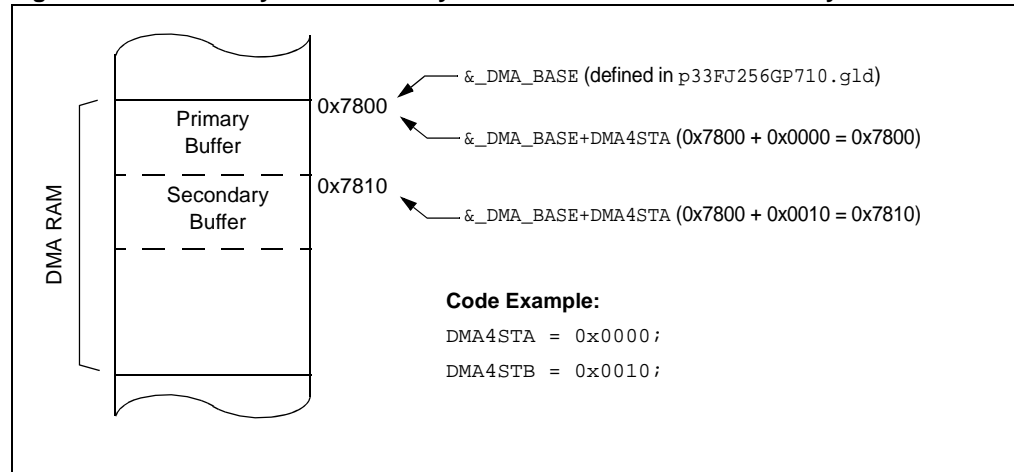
&_DMA_BASE (defined in p33FJ256GP710.gld)

0x7800

Primary Buffer

&_DMA_BASE+DMA4STA (0x7800 + 0x0000 = 0x7800)

DMA RAM

0x7810

Secondary Buffer

&_DMA_BASE+DMA4STA (0x7800 + 0x0010 = 0x7810)

**Code Example:**

DMA4STA = 0x0000;

DMA4STB = 0x0010;